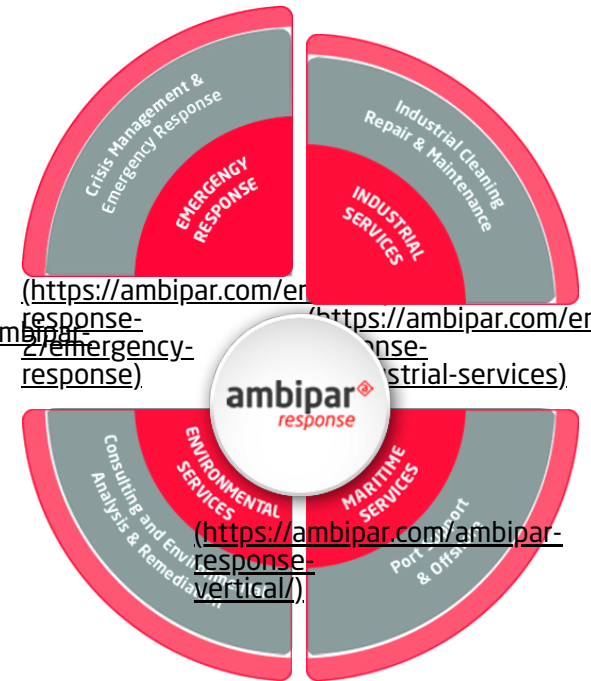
Crisis Management & Emergency Response

EMERGENCY RESPONSE

Industrial Cleaning Repair & Maintenance

INDUSTRIAL SERVICES

(https://ambipar.com/em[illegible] response- ambipar- 2/emergency-response)

(https://ambipar.com/en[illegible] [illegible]onse- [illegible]strial-services)

ambipar response

Consulting and Env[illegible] Analysis & Remedia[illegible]

ENVIRONMENTAL SERVICES

MARITIME SERVICES

Port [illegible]ort & Offs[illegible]

(https://ambipar.com/ambipar-response-vertical/)